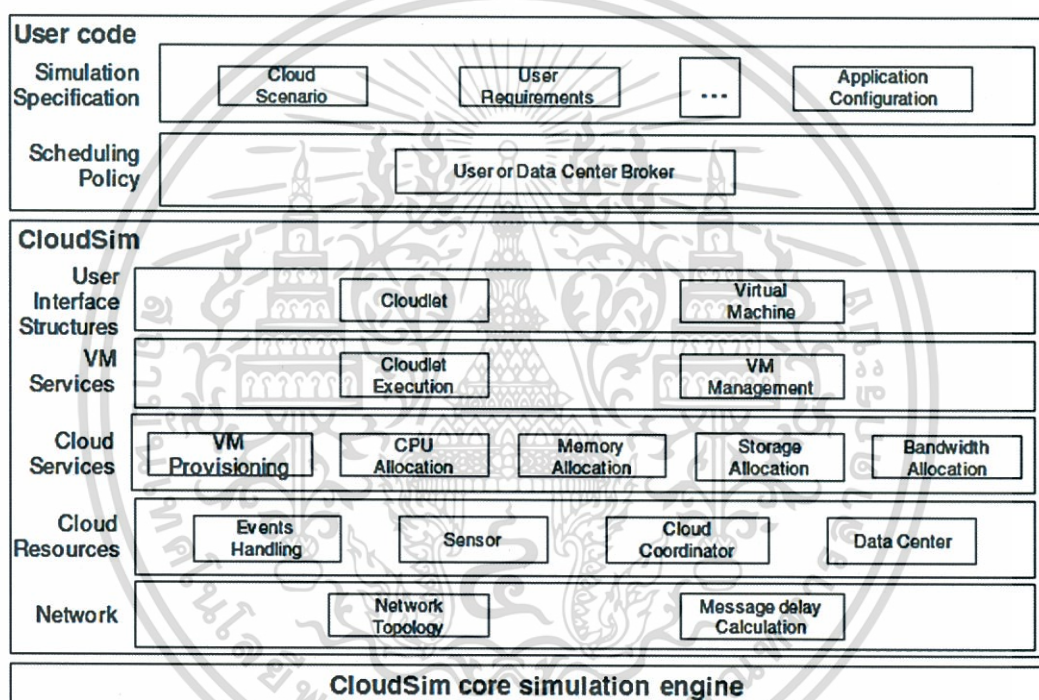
User code

Simulation Specification

Cloud Scenario

User Requirements

...

Application Configuration

Scheduling Policy

User or Data Center Broker

CloudSim

User Interface Structures

Cloudlet

Virtual Machine

VM Services

Cloudlet Execution

VM Management

Cloud Services

VM Provisioning

CPU Allocation

Memory Allocation

Storage Allocation

Bandwidth Allocation

Cloud Resources

Events Handling

Sensor

Cloud Coordinator

Data Center

Network

Network Topology

Message delay Calculation

CloudSim core simulation engine